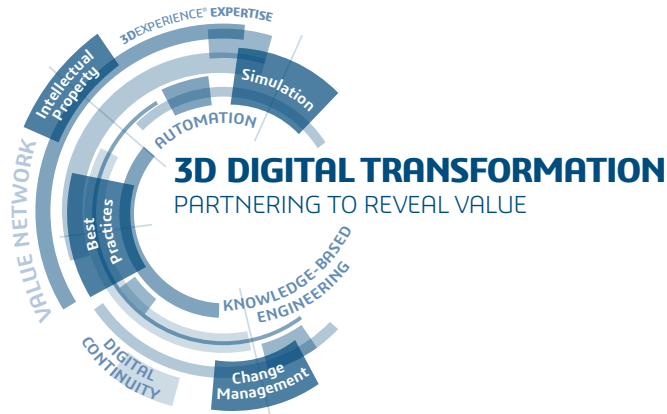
3DEXPERIENCE® EXPERTISE

Intellectual Property

Simulation

AUTOMATION

VALUE NETWORK

3D DIGITAL TRANSFORMATION
PARTNERING TO REVEAL VALUE

Best Practices

KNOWLEDGE-BASED ENGINEERING

DIGITAL CONTINUITY

Change Management